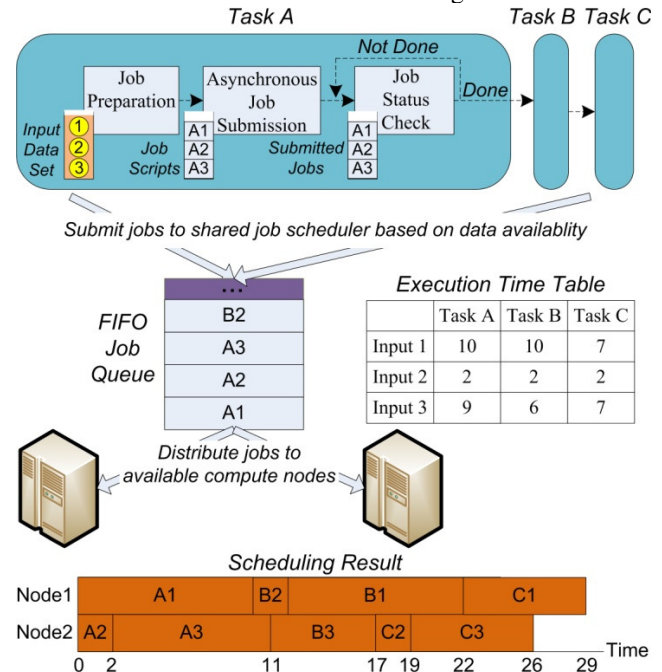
Task A

Task B Task C

Not Done

Job Preparation

Asynchronous Job Submission

Job Status Check

Done

Input Data Set

1
2
3

Job Scripts

A1
A2
A3

Submitted Jobs

A1
A2
A3

Submit jobs to shared job scheduler based on data availablity

...
B2
A3
A2
A1

FIFO Job Queue

Execution Time Table

| | Task A | Task B | Task C |
|---|---|---|---|
| Input 1 | 10 | 10 | 7 |
| Input 2 | 2 | 2 | 2 |
| Input 3 | 9 | 6 | 7 |

Distribute jobs to available compute nodes

Scheduling Result

Node1 A1 B2 B1 C1

Node2 A2 A3 B3 C2 C3

Time

0 2 11 17 19 22 26 29